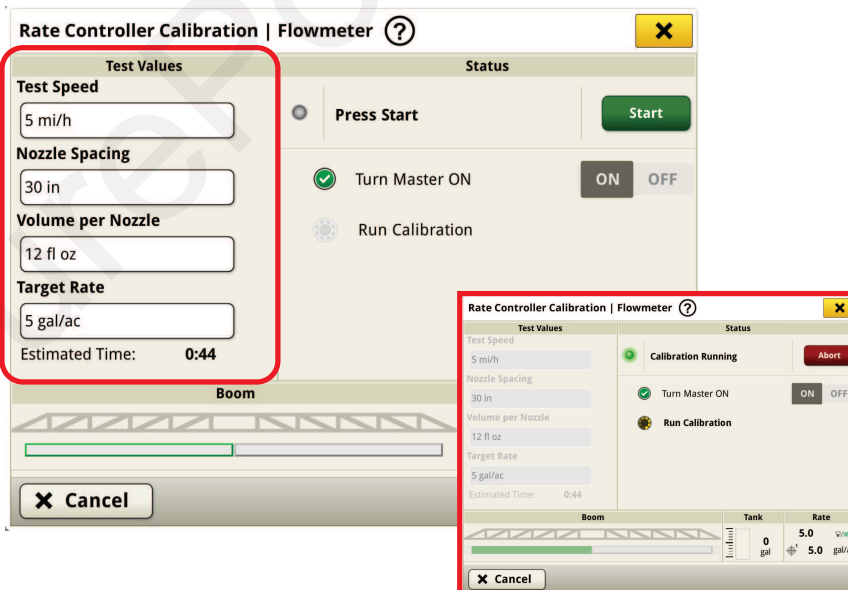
Rate Controller Calibration | Flowmeter ?

Test Values

Test Speed

5 mi/h

Nozzle Spacing

30 in

Volume per Nozzle

12 fl oz

Target Rate

5 gal/ac

Estimated Time: 0:44

Status

Press Start

Start

Turn Master ON

ON OFF

Run Calibration

Boom

Cancel

Rate Controller Calibration | Flowmeter ?

Test Values

Test Speed

5 mi/h

Nozzle Spacing

30 in

Volume per Nozzle

12 fl oz

Target Rate

5 gal/ac

Estimated Time: 0:44

Status

Calibration Running

Abort

Turn Master ON

ON OFF

Run Calibration

Boom

Tank

0 gal

Rate

5.0

5.0 gal/a

Cancel